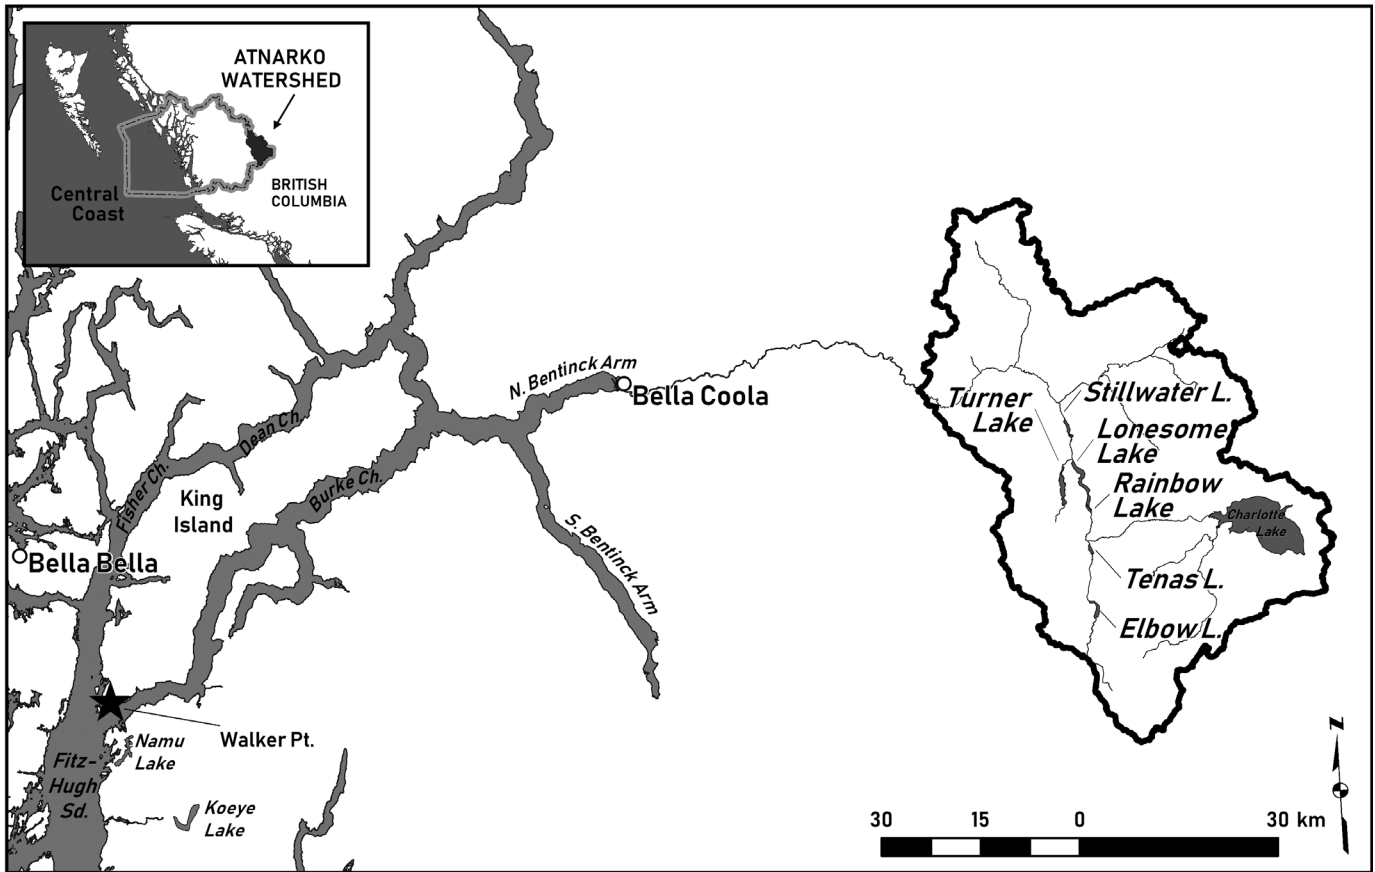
ATNARKO WATERSHED

Central Coast

BRITISH COLUMBIA

N. Bentinck Arm

Bella Coola

Dean Ch.

Fisher Ch.

King Island

Burke Ch.

S. Bentinck Arm

Bella Bella

Walker Pt.

Namu Lake

Fitz-Hugh Sd.

Koeye Lake

Turner Lake

Stillwater L.

Lonesome Lake

Rainbow Lake

Charlotte Lake

Tenas L.

Elbow L.

N

30 15 0 30 km